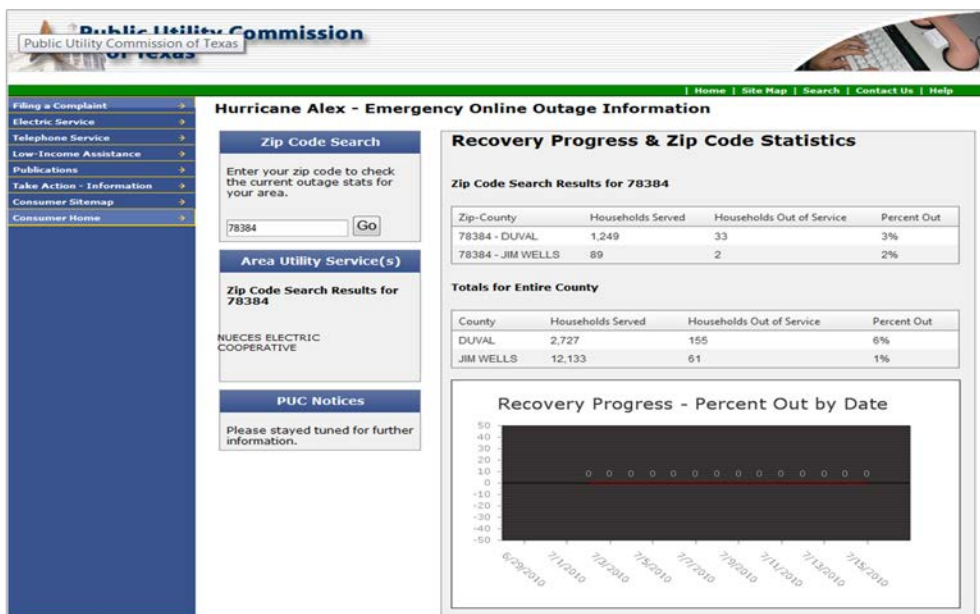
Public Utility Commission of Texas

Public Utility Commission of Texas

| Home | Site Map | Search | Contact Us | Help

Filing a Complaint
Electric Service
Telephone Service
Low-Income Assistance
Publications
Take Action - Information
Consumer Sitemap
Consumer Home

Hurricane Alex - Emergency Online Outage Information

Zip Code Search

Enter your zip code to check the current outage stats for your area.

78384 Go

Area Utility Service(s)

Zip Code Search Results for 78384

NUECES ELECTRIC COOPERATIVE

PUC Notices

Please stayed tuned for further information.

Recovery Progress & Zip Code Statistics

Zip Code Search Results for 78384

| Zip-County | Households Served | Households Out of Service | Percent Out |
|---|---|---|---|
| 78384 - DUVAL | 1,249 | 33 | 3% |
| 78384 - JIM WELLS | 89 | 2 | 2% |

Totals for Entire County

| County | Households Served | Households Out of Service | Percent Out |
|---|---|---|---|
| DUVAL | 2,727 | 155 | 6% |
| JIM WELLS | 12,133 | 61 | 1% |

Recovery Progress - Percent Out by Date

50
40
30
20
10
0
-10
-20
-30
-40
-50

0 0 0 0 0 0 0 0 0 0 0 0 0 0

6/29/2010 7/1/2010 7/3/2010 7/5/2010 7/7/2010 7/9/2010 7/11/2010 7/13/2010 7/15/2010